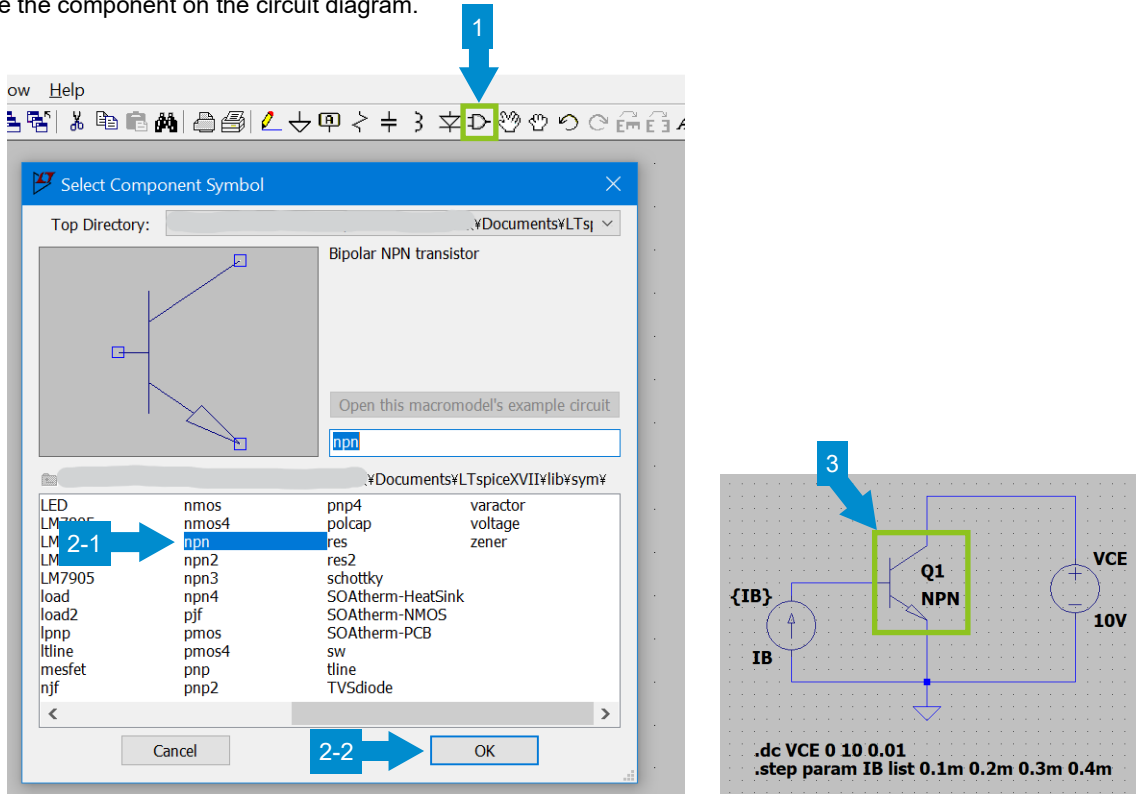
e the component on the circuit diagram.

1

ow Help

Select Component Symbol

Top Directory: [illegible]¥Documents¥LTs|

Bipolar NPN transistor

Open this macromodel's example circuit

npn

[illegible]¥Documents¥LTspiceXVII¥lib¥sym¥

| LED | nmos | pnp4 | varactor |
|---|---|---|---|
| LM7805 | nmos4 | polcap | voltage |
| LM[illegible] | npn | res | zener |
| LM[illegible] | npn2 | res2 | |
| LM7905 | npn3 | schottky | |
| load | npn4 | SOAtherm-HeatSink | |
| load2 | pjf | SOAtherm-NMOS | |
| lpnp | pmos | SOAtherm-PCB | |
| ltline | pmos4 | sw | |
| mesfet | pnp | tline | |
| njf | pnp2 | TVSdiode | |

2-1

Cancel

2-2

OK

3

{IB}

IB

Q1

NPN

VCE

10V

.dc VCE 0 10 0.01
.step param IB list 0.1m 0.2m 0.3m 0.4m